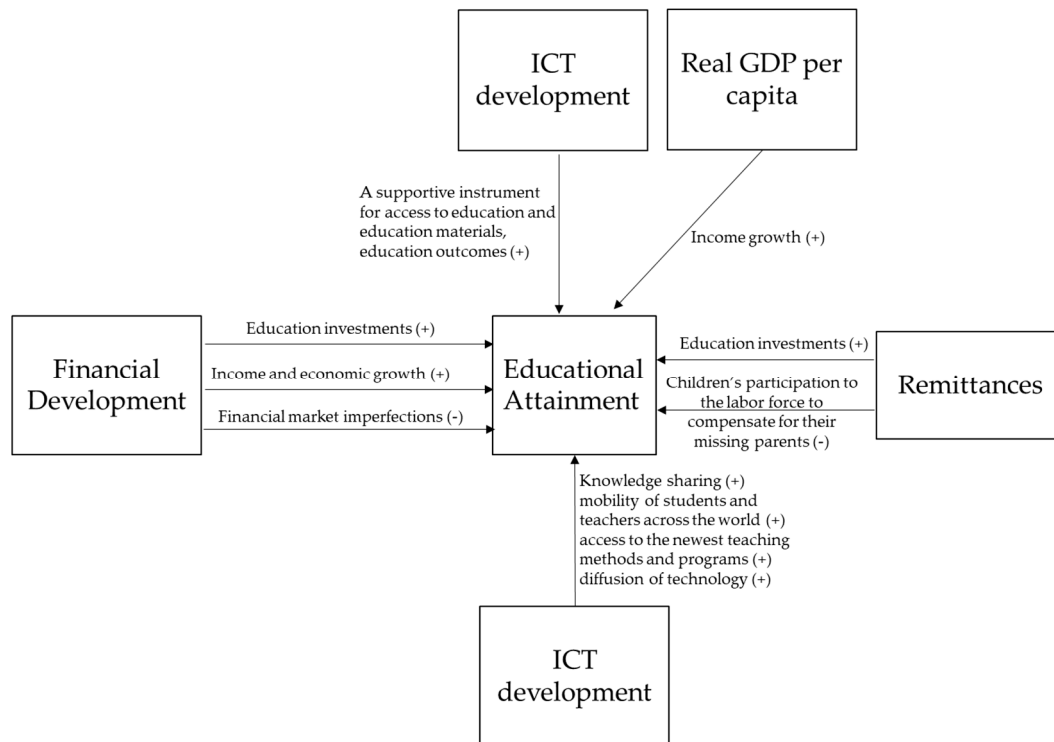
ICT development

Real GDP per capita

A supportive instrument for access to education and education materials, education outcomes (+)

Income growth (+)

Financial Development

Education investments (+)

Income and economic growth (+)

Financial market imperfections (-)

Educational Attainment

Education investments (+)

Children's participation to the labor force to compensate for their missing parents (-)

Remittances

Knowledge sharing (+)
mobility of students and teachers across the world (+)
access to the newest teaching methods and programs (+)
diffusion of technology (+)

ICT development